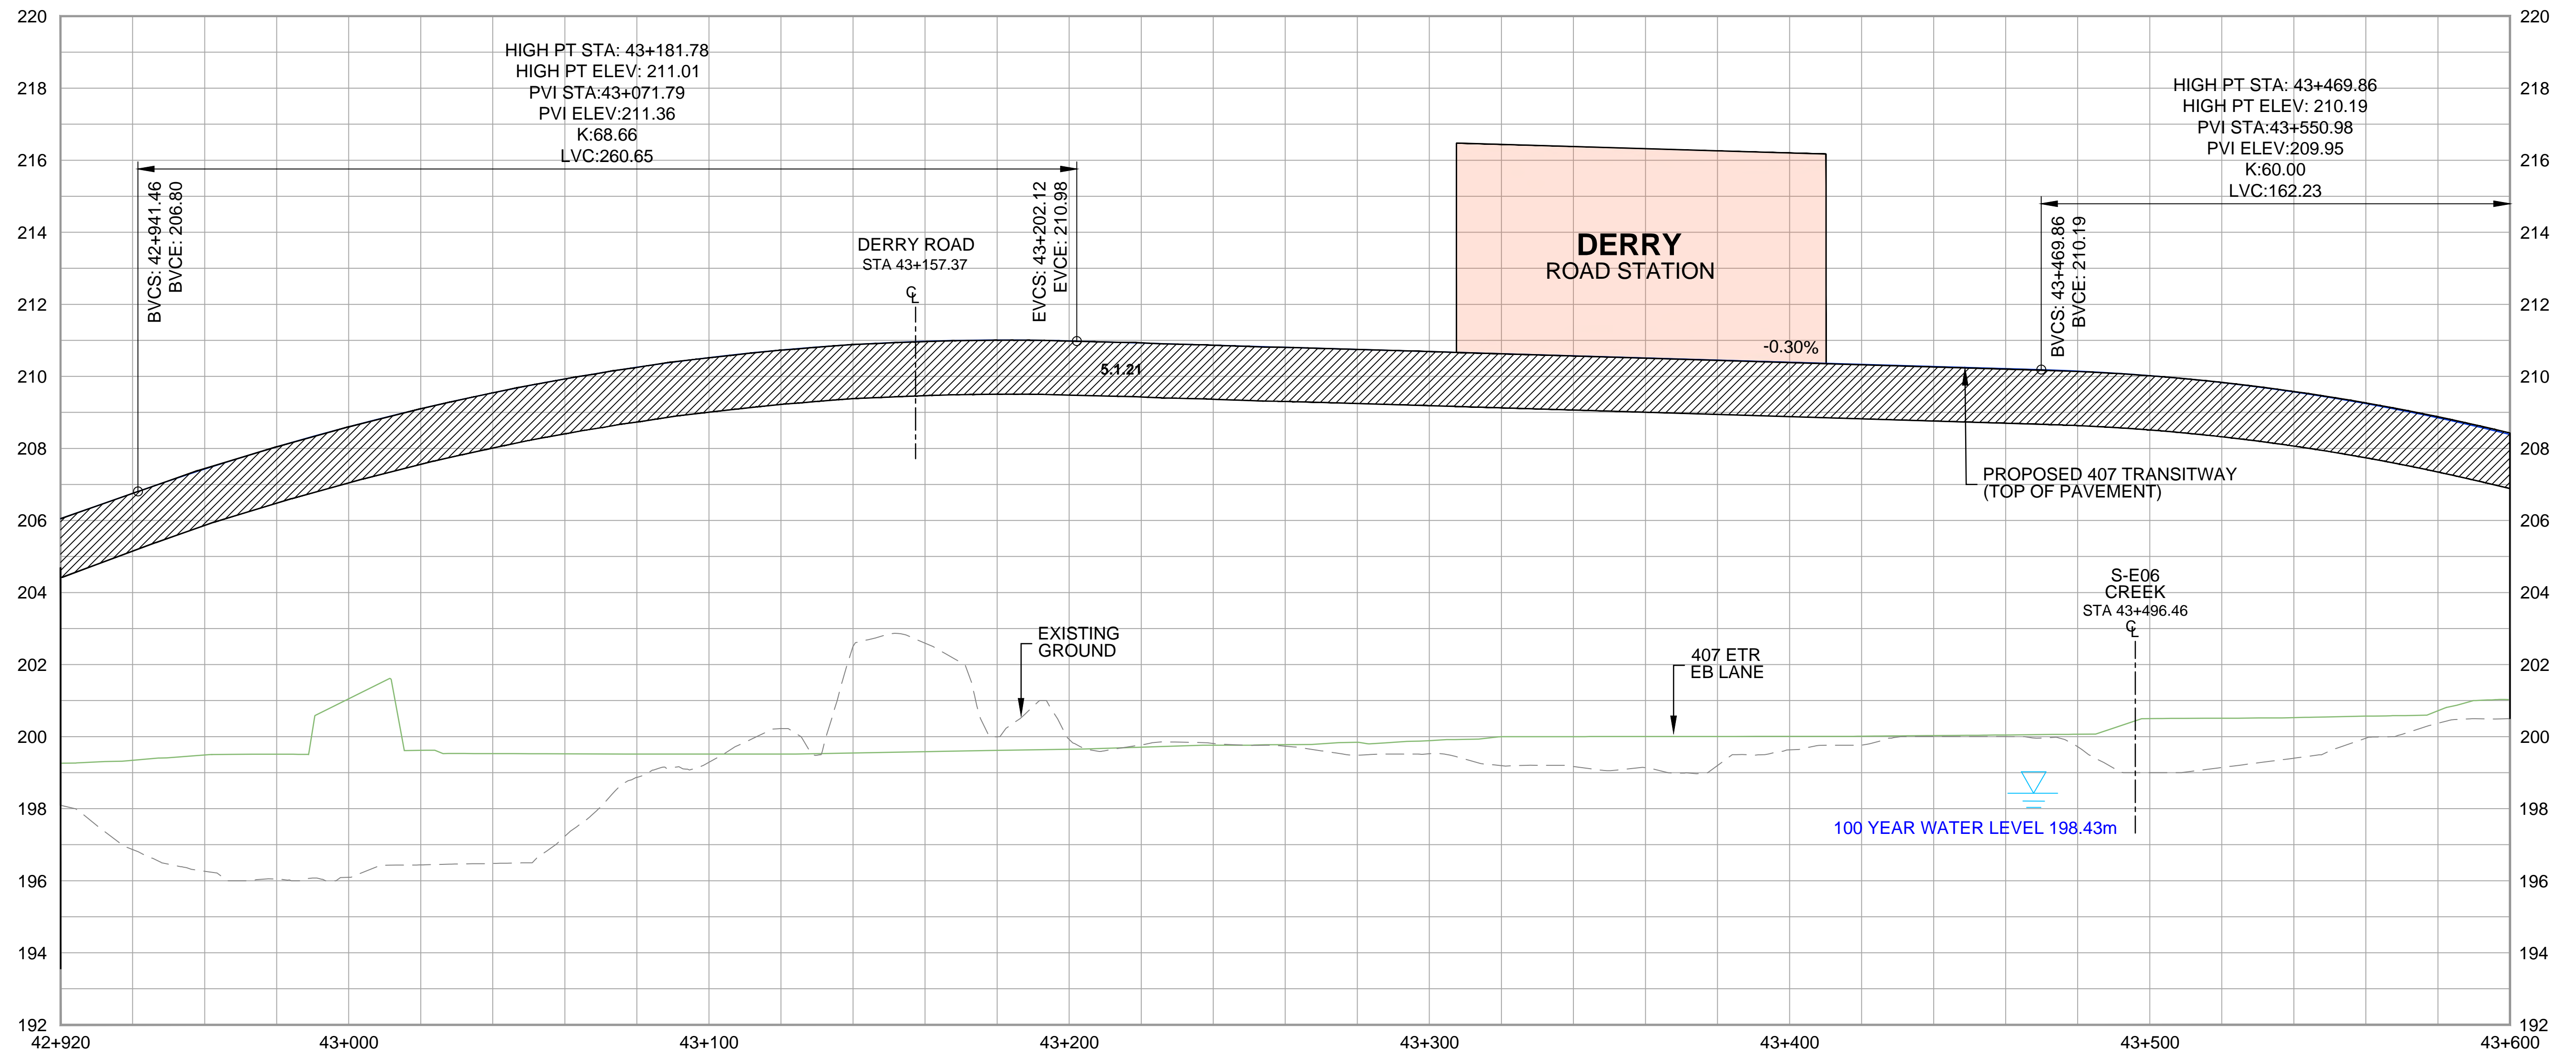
220
218
216
214
212
210
208
206
204
202
200
198
196
194
192

HIGH PT STA: 43+181.78
HIGH PT ELEV: 211.01
PVI STA:43+071.79
PVI ELEV:211.36
K:68.66
LVC:260.65

BVCS: 42+941.46
BVCE: 206.80

DERRY ROAD
STA 43+157.37
℄

EVCS: 43+202.12
EVCE: 210.98

5.1.21

DERRY
ROAD STATION

-0.30%

HIGH PT STA: 43+469.86
HIGH PT ELEV: 210.19
PVI STA:43+550.98
PVI ELEV:209.95
K:60.00
LVC:162.23

BVCS: 43+469.86
BVCE: 210.19

PROPOSED 407 TRANSITWAY
(TOP OF PAVEMENT)

S-E06
CREEK
STA 43+496.46
℄

EXISTING
GROUND

407 ETR
EB LANE

100 YEAR WATER LEVEL 198.43m

42+920
43+000
43+100
43+200
43+300
43+400
43+500
43+600

220
218
216
214
212
210
208
206
204
202
200
198
196
194
192